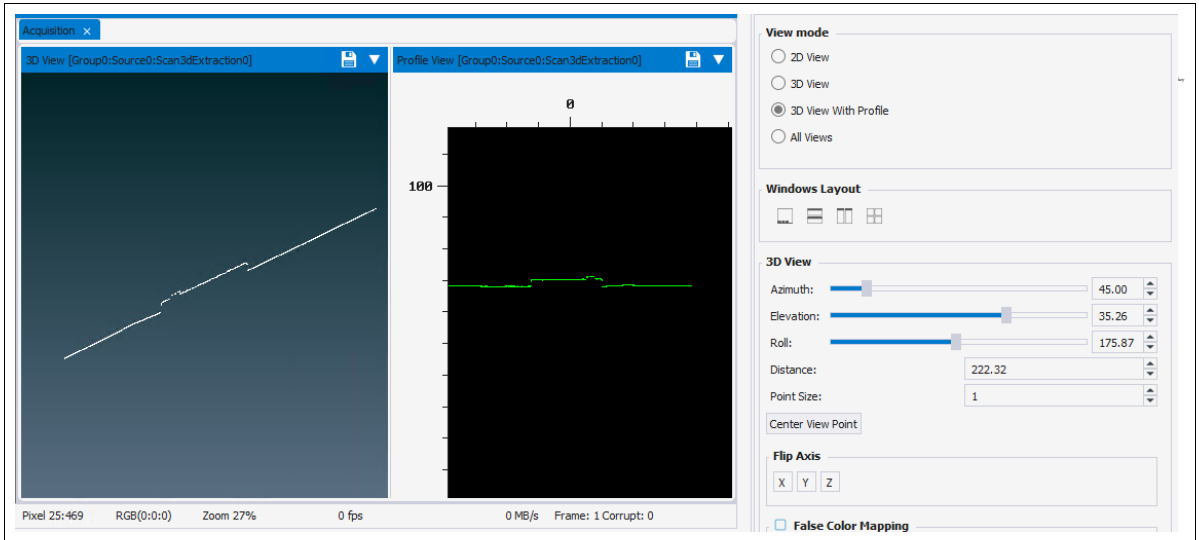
Acquisition ×

3D View [Group0:Source0:Scan3dExtraction0]

Profile View [Group0:Source0:Scan3dExtraction0]

0

100

Pixel 25:469 RGB(0:0:0) Zoom 27% 0 fps 0 MB/s Frame: 1 Corrupt: 0

View mode

2D View

3D View

3D View With Profile

All Views

Windows Layout

3D View

Azimuth: 45.00

Elevation: 35.26

Roll: 175.87

Distance: 222.32

Point Size: 1

Center View Point

Flip Axis

X Y Z

False Color Mapping